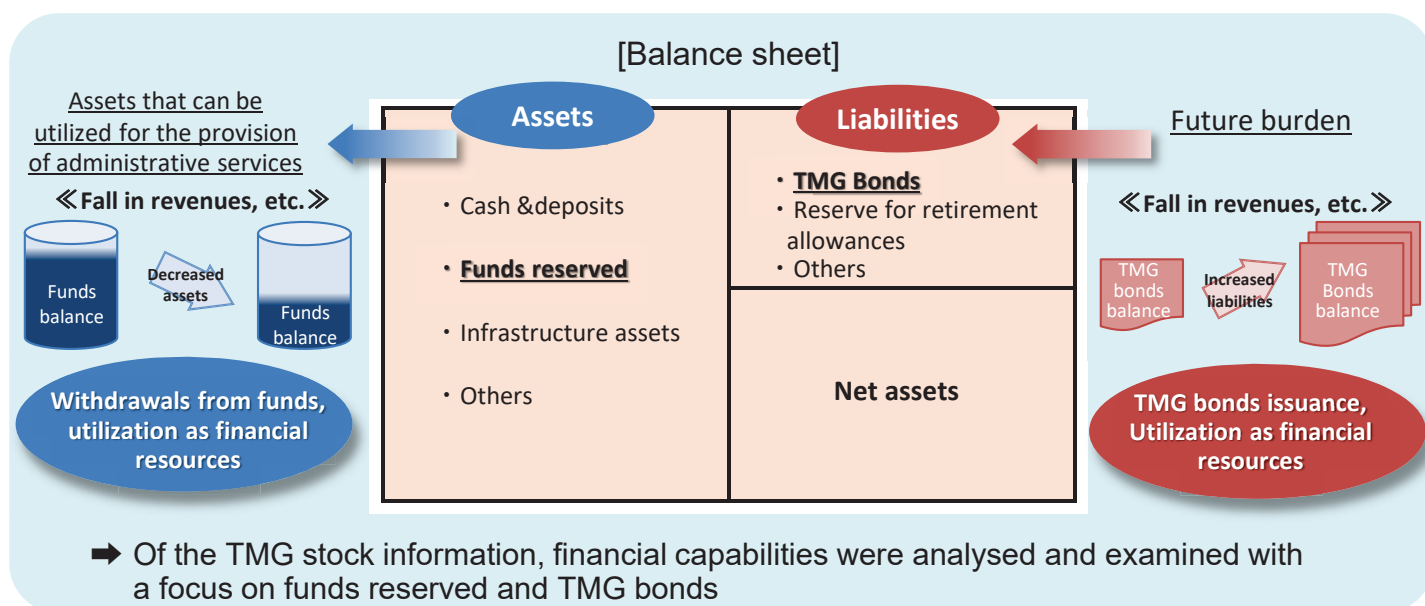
[Balance sheet]

Assets that can be utilized for the provision of administrative services

≪Fall in revenues, etc.≫

Funds balance

Decreased assets

Funds balance

Withdrawals from funds, utilization as financial resources

Assets

・Cash &deposits

・Funds reserved

・Infrastructure assets

・Others

Liabilities

・TMG Bonds

・Reserve for retirement allowances

・Others

Net assets

Future burden

≪Fall in revenues, etc.≫

TMG bonds balance

Increased liabilities

TMG Bonds balance

TMG bonds issuance, Utilization as financial resources

➡ Of the TMG stock information, financial capabilities were analysed and examined with a focus on funds reserved and TMG bonds